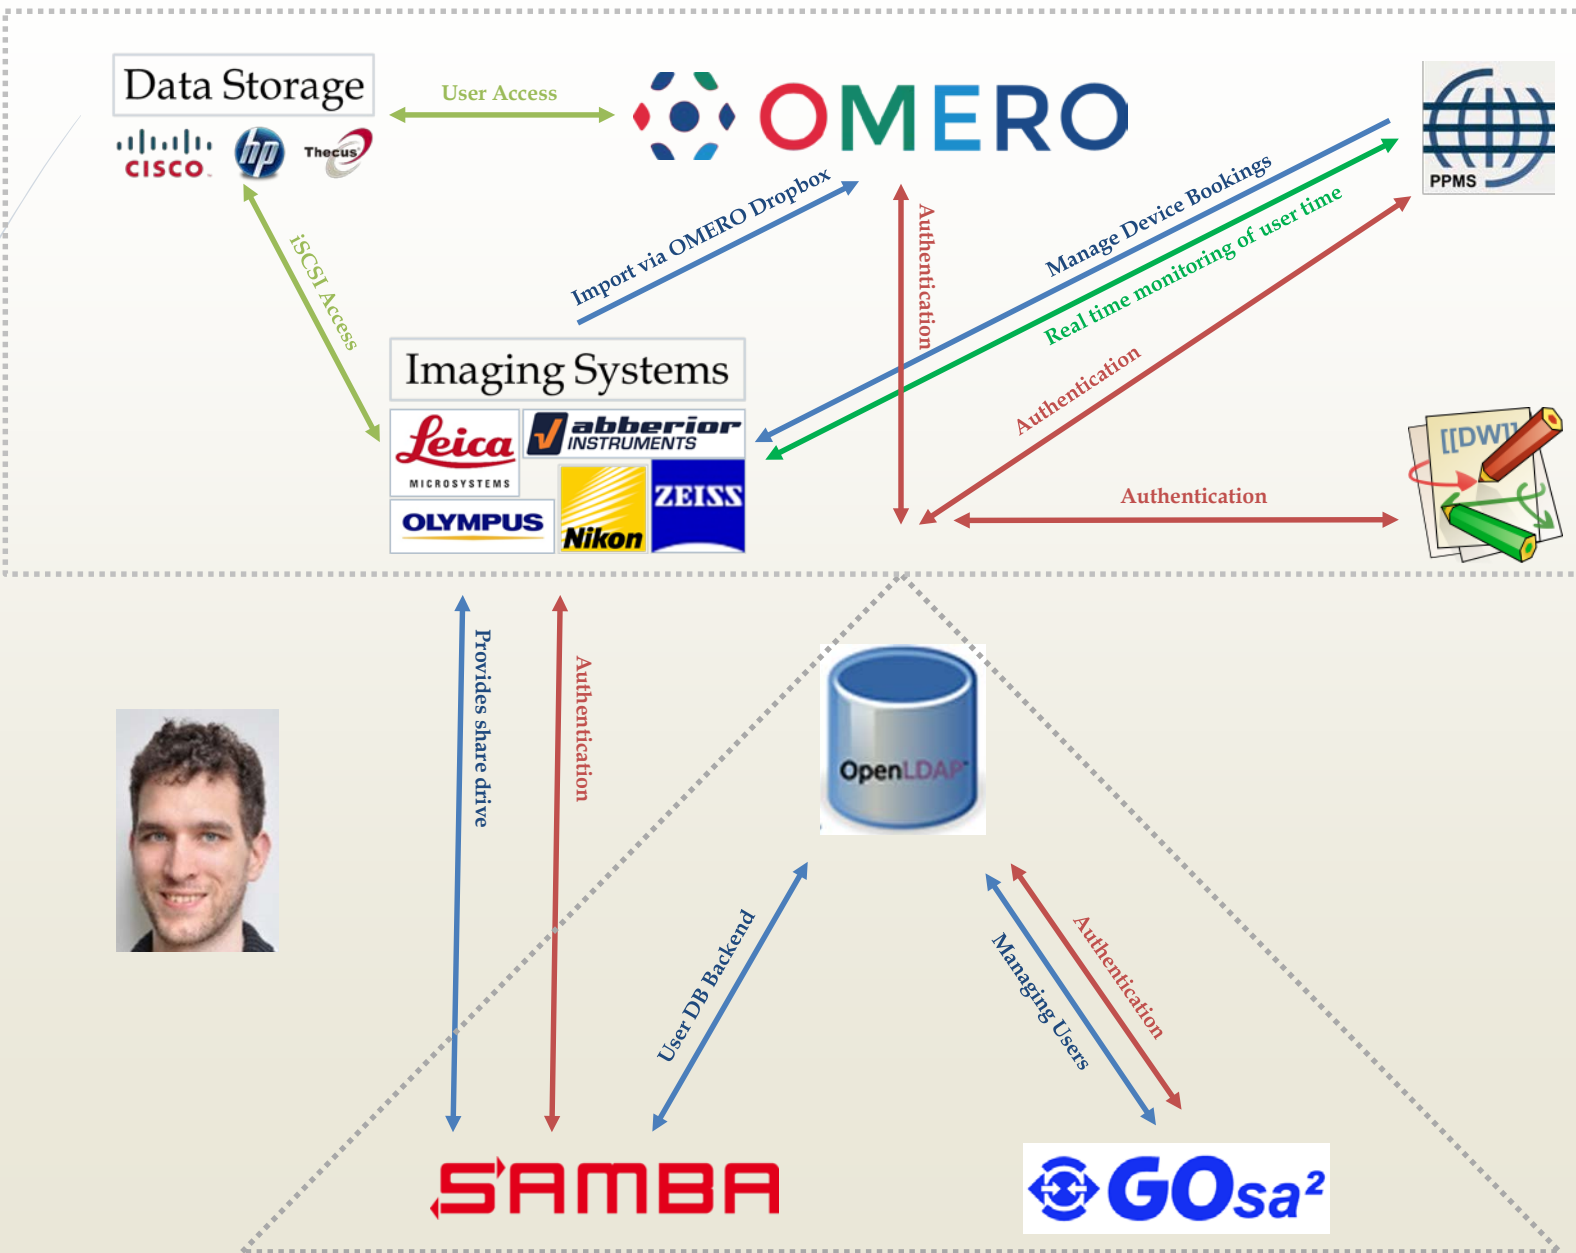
Data Storage

CISCO

hp

Thecus

User Access

OMERO

PPMS

iSCSI Access

Import via OMERO Dropbox

Authentication

Manage Device Bookings

Real time monitoring of user time

Authentication

Imaging Systems

Leica MICROSYSTEMS

abberior INSTRUMENTS

OLYMPUS

Nikon

ZEISS

[[DW]]

Authentication

Provides share drive

Authentication

OpenLDAP

User DB Backend

Managing Users

Authentication

SAMBA

GOsa²